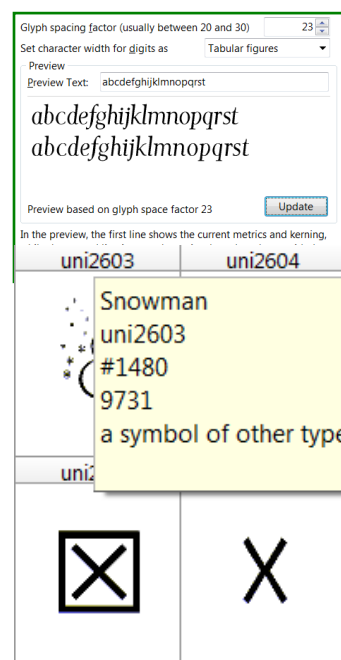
Glyph spacing factor (usually between 20 and 30) 23

Set character width for digits as Tabular figures

Preview

Preview Text: abcdefghijklmnopqrst

abcdefghijklmnopqrst
abcdefghijklmnopqrst

Preview based on glyph space factor 23

Update

In the preview, the first line shows the current metrics and kerning,

uni2603 uni2604

Snowman
uni2603
#1480
9731
a symbol of other type

uni2